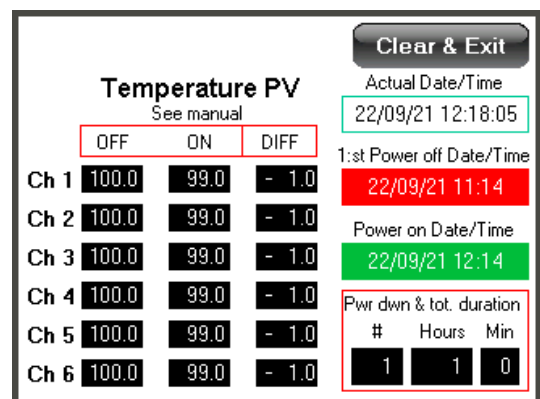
Clear & Exit

Temperature PV
See manual

| | OFF | ON | DIFF |
|---|---|---|---|
| Ch 1 | 100.0 | 99.0 | - 1.0 |
| Ch 2 | 100.0 | 99.0 | - 1.0 |
| Ch 3 | 100.0 | 99.0 | - 1.0 |
| Ch 4 | 100.0 | 99.0 | - 1.0 |
| Ch 5 | 100.0 | 99.0 | - 1.0 |
| Ch 6 | 100.0 | 99.0 | - 1.0 |

Actual Date/Time
22/09/21 12:18:05

1:st Power off Date/Time
22/09/21 11:14

Power on Date/Time
22/09/21 12:14

Pwr dwn & tot. duration

| # | Hours | Min |
|---|---|---|
| 1 | 1 | 0 |